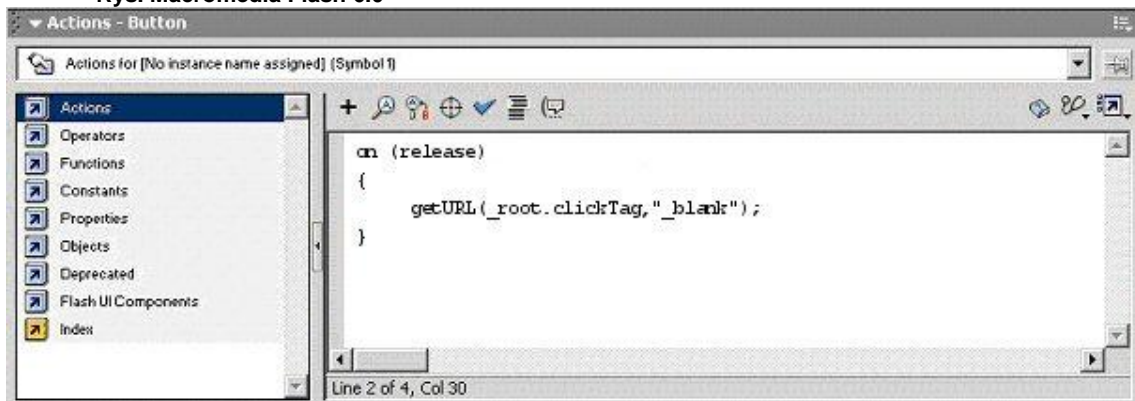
Actions - Button

Actions for [No instance name assigned] (Symbol 1)

Actions
Operators
Functions
Constants
Properties
Objects
Deprecated
Flash UI Components
Index

on (release)
{
getURL(_root.clickTag,"_blank");
}

Line 2 of 4, Col 30